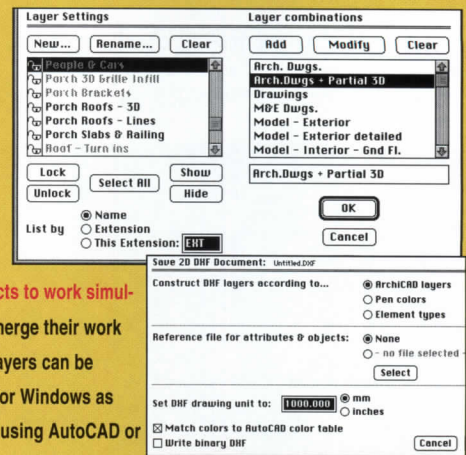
Layer Settings

New... Rename... Clear

People & Cars
Porch 3D Grille Infill
Porch Brackets
Porch Roofs - 3D
Porch Roofs - Lines
Porch Slabs & Railing
Roof - Turn ins

Lock
Unlock
Select All
Show
Hide

List by
Name
Extension
This Extension: EXT

Layer combinations

Add Modify Clear

Arch. Dwgs.
Arch.Dwgs + Partial 3D
Drawings
M&E Dwgs.
Model - Exterior
Model - Exterior detailed
Model - Interior - Gnd Fl.

Arch.Dwgs + Partial 3D

OK

Cancel

cts to work simul-
nerge their work
ayers can be
or Windows as
using AutoCAD or

Save 2D DXF Document: Untitled.DXF

Construct DXF layers according to...
ArchiCAD layers
Pen colors
Element types

Reference file for attributes & objects:
None
- no file selected -
Select

Set DXF drawing unit to: 1000.000
mm
inches

Match colors to AutoCAD color table
Write binary DXF
Cancel